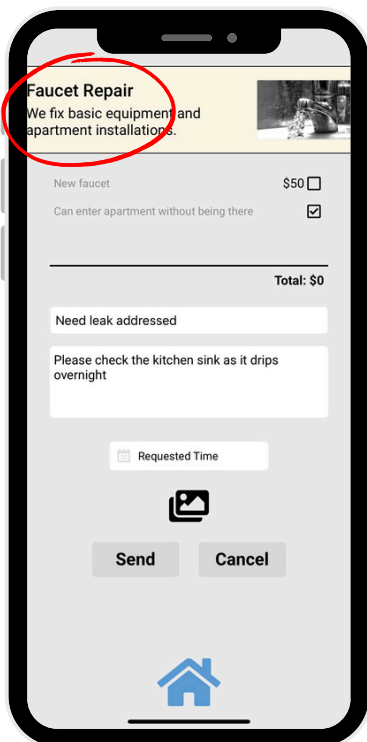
Faucet Repair
We fix basic equipment and apartment installations.

New faucet $50

Can enter apartment without being there

Total: $0

Need leak addressed

Please check the kitchen sink as it drips overnight

Requested Time

Send

Cancel